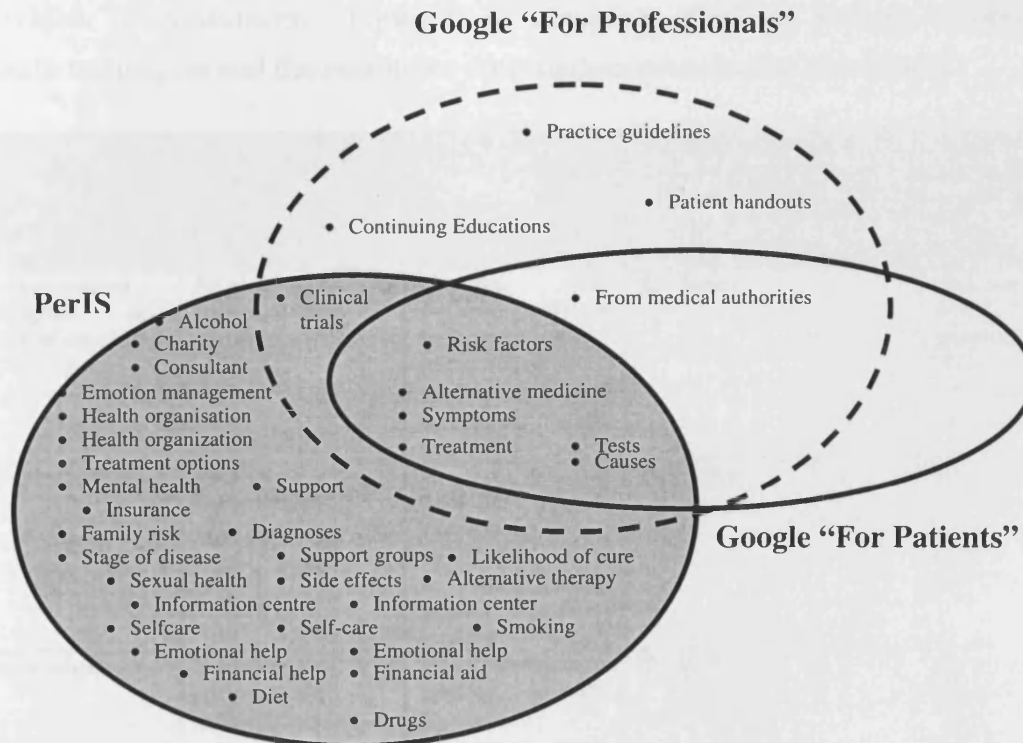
Google "For Professionals"

• Practice guidelines

• Patient handouts

• Continuing Educations

PerIS

• Clinical trials

• From medical authorities

• Alcohol
• Charity
• Consultant

• Risk factors

• Emotion management
• Health organisation
• Health organization
• Treatment options
• Mental health
• Insurance
• Family risk
• Stage of disease

• Alternative medicine
• Symptoms
• Treatment
• Tests
• Causes

• Support

• Diagnoses

• Support groups
• Likelihood of cure

Google "For Patients"

• Sexual health
• Side effects
• Alternative therapy
• Information centre
• Information center
• Selfcare
• Self-care
• Smoking
• Emotional help
• Emotional help
• Financial help
• Financial aid
• Diet
• Drugs